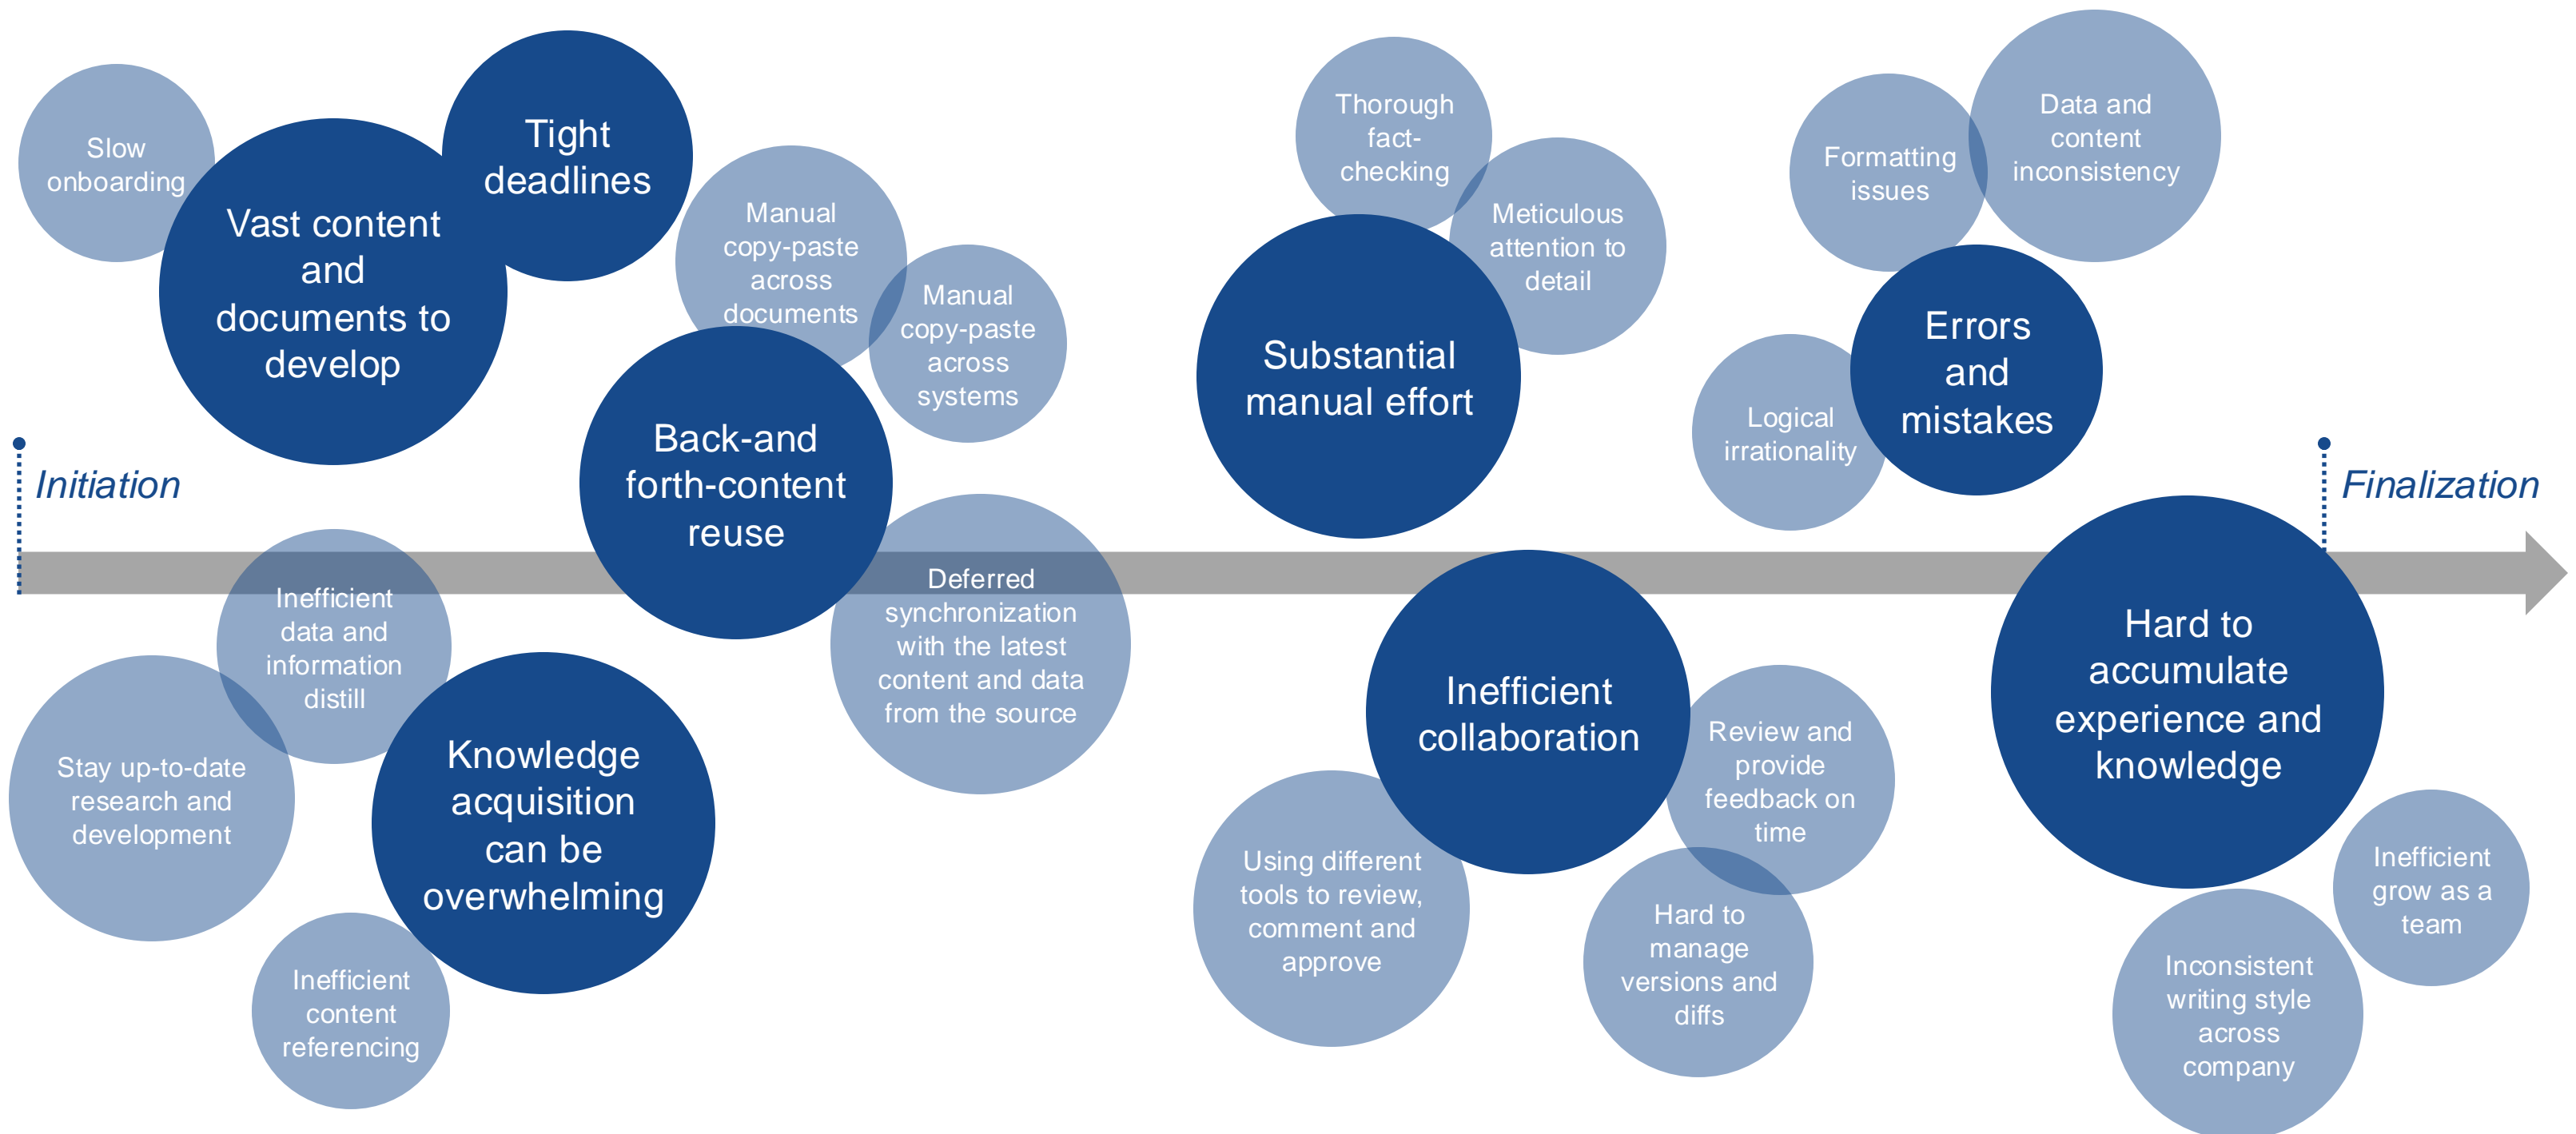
Slow onboarding

Vast content and documents to develop

Tight deadlines

Manual copy-paste across documents

Manual copy-paste across systems

Back-and forth-content reuse

Thorough fact-checking

Meticulous attention to detail

Substantial manual effort

Formatting issues

Data and content inconsistency

Logical irrationality

Errors and mistakes

Initiation

Finalization

Inefficient data and information distill

Stay up-to-date research and development

Knowledge acquisition can be overwhelming

Inefficient content referencing

Deferred synchronization with the latest content and data from the source

Inefficient collaboration

Review and provide feedback on time

Using different tools to review, comment and approve

Hard to manage versions and diffs

Hard to accumulate experience and knowledge

Inefficient grow as a team

Inconsistent writing style across company